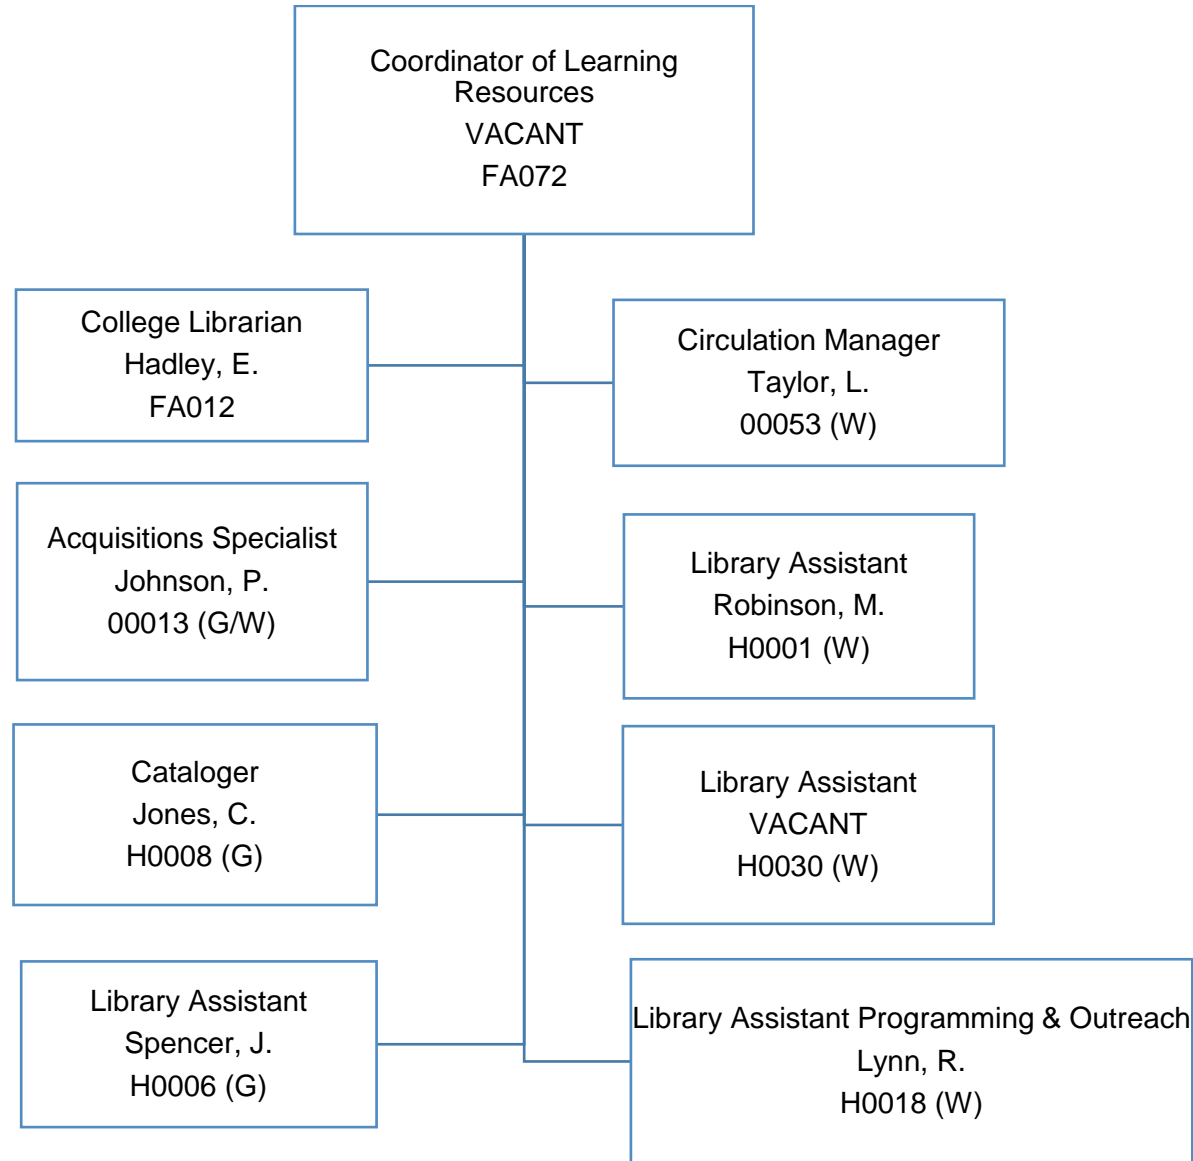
Coordinator of Learning Resources
VACANT
FA072

College Librarian
Hadley, E.
FA012

Circulation Manager
Taylor, L.
00053 (W)

Acquisitions Specialist
Johnson, P.
00013 (G/W)

Library Assistant
Robinson, M.
H0001 (W)

Cataloger
Jones, C.
H0008 (G)

Library Assistant
VACANT
H0030 (W)

Library Assistant
Spencer, J.
H0006 (G)

Library Assistant Programming & Outreach
Lynn, R.
H0018 (W)